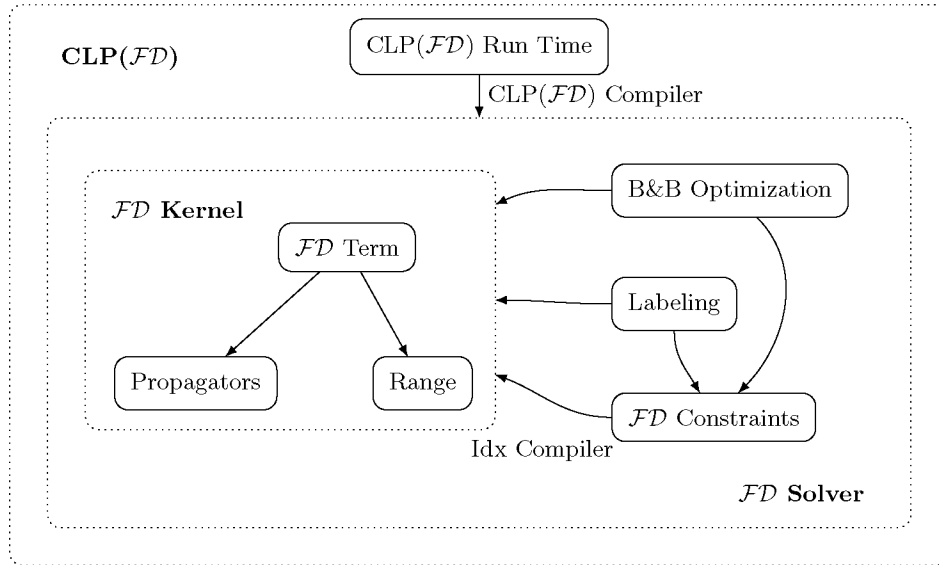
**CLP($\mathcal{FD}$)**

CLP($\mathcal{FD}$) Run Time

CLP($\mathcal{FD}$) Compiler

$\mathcal{FD}$ **Kernel**

$\mathcal{FD}$ Term

Propagators

Range

B&B Optimization

Labeling

$\mathcal{FD}$ Constraints

Idx Compiler

$\mathcal{FD}$ **Solver**